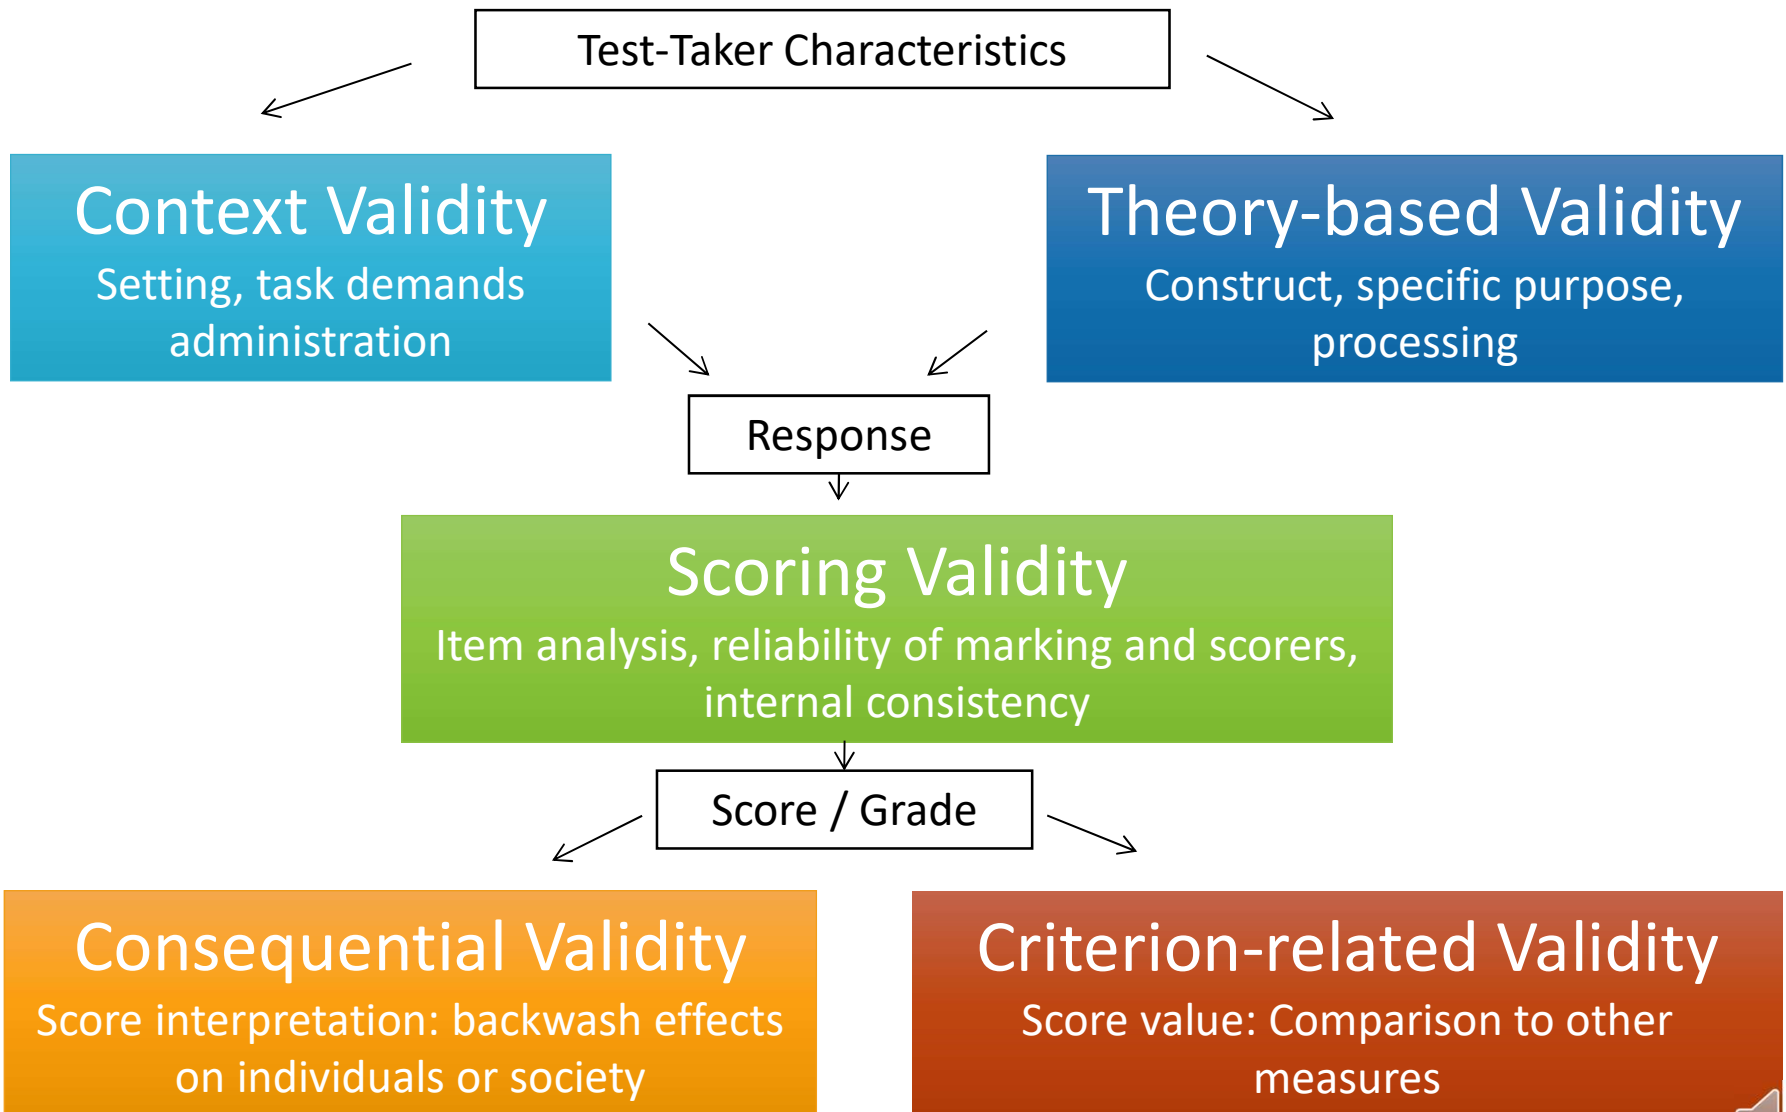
Test-Taker Characteristics

Context Validity
Setting, task demands administration

Theory-based Validity
Construct, specific purpose, processing

Response

Scoring Validity
Item analysis, reliability of marking and scorers, internal consistency

Score / Grade

Consequential Validity
Score interpretation: backwash effects on individuals or society

Criterion-related Validity
Score value: Comparison to other measures